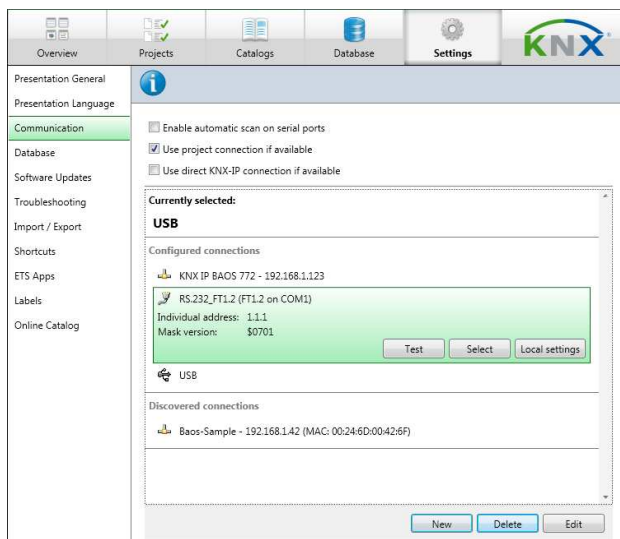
Overview
Projects
Catalogs
Database
Settings
KNX

Presentation General
Presentation Language
Communication
Database
Software Updates
Troubleshooting
Import / Export
Shortcuts
ETS Apps
Labels
Online Catalog

Enable automatic scan on serial ports
Use project connection if available
Use direct KNX-IP connection if available

Currently selected:
USB

Configured connections
KNX IP BAOS 772 - 192.168.1.123
RS.232_FT1.2 (FT1.2 on COM1)
Individual address: 1.1.1
Mask version: $0701
Test
Select
Local settings
USB

Discovered connections
Baos-Sample - 192.168.1.42 (MAC: 00:24:6D:00:42:6F)

New
Delete
Edit